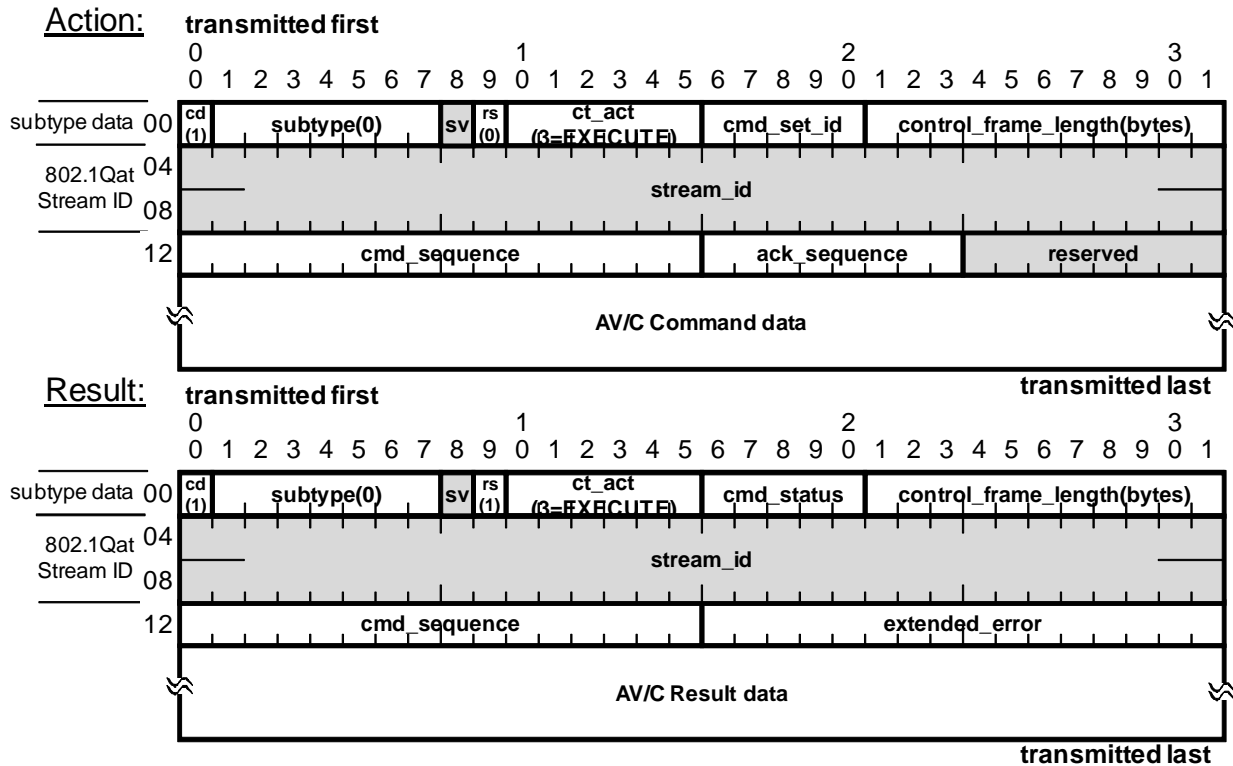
Action: transmitted first

0 1 2 3
0 1 2 3 4 5 6 7 8 9 0 1 2 3 4 5 6 7 8 9 0 1 2 3 4 5 6 7 8 9 0 1

subtype data 00 cd (1) subtype(0) sv rs (0) ct_act (3=EXECUTE) cmd_set_id control_frame_length(bytes)

802.1Qat Stream ID 04 08 stream_id

12 cmd_sequence ack_sequence reserved

AV/C Command data

transmitted last

Result: transmitted first

0 1 2 3
0 1 2 3 4 5 6 7 8 9 0 1 2 3 4 5 6 7 8 9 0 1 2 3 4 5 6 7 8 9 0 1

subtype data 00 cd (1) subtype(0) sv rs (1) ct_act (3=EXECUTE) cmd_status control_frame_length(bytes)

802.1Qat Stream ID 04 08 stream_id

12 cmd_sequence extended_error

AV/C Result data

transmitted last